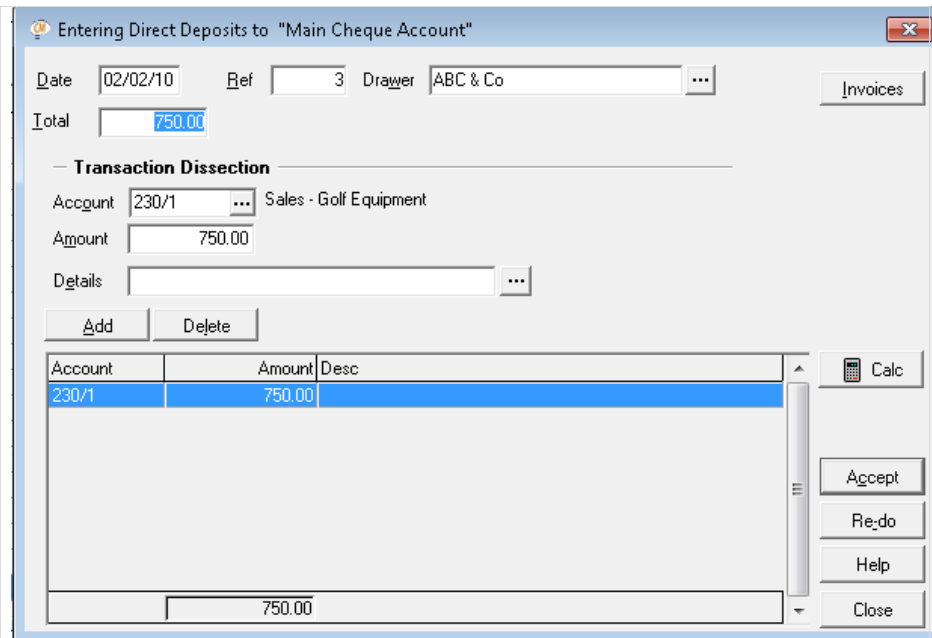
Entering Direct Deposits to "Main Cheque Account"

Date 02/02/10 Ref 3 Drawer ABC & Co ...

Invoices

Total 750.00

Transaction Dissection

Account 230/1 ... Sales - Golf Equipment

Amount 750.00

Details ...

Add Delete

| Account | Amount | Desc |
|---|---|---|
| 230/1 | 750.00 | |

750.00

Calc

Accept

Re-do

Help

Close